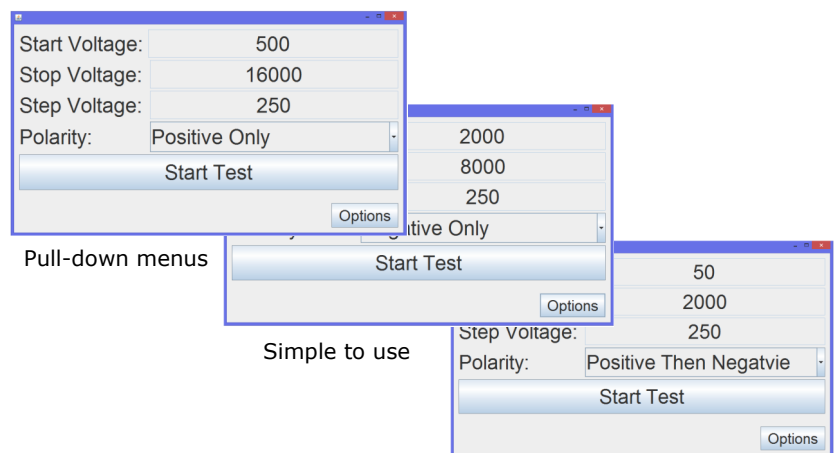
Start Voltage: 500
Stop Voltage: 16000
Step Voltage: 250
Polarity: Positive Only
Start Test
Options

Pull-down menus

2000
8000
250
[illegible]tive Only
Start Test
Options

Simple to use

50
2000
Step Voltage: 250
Polarity: Positive Then Negatvie
Start Test
Options